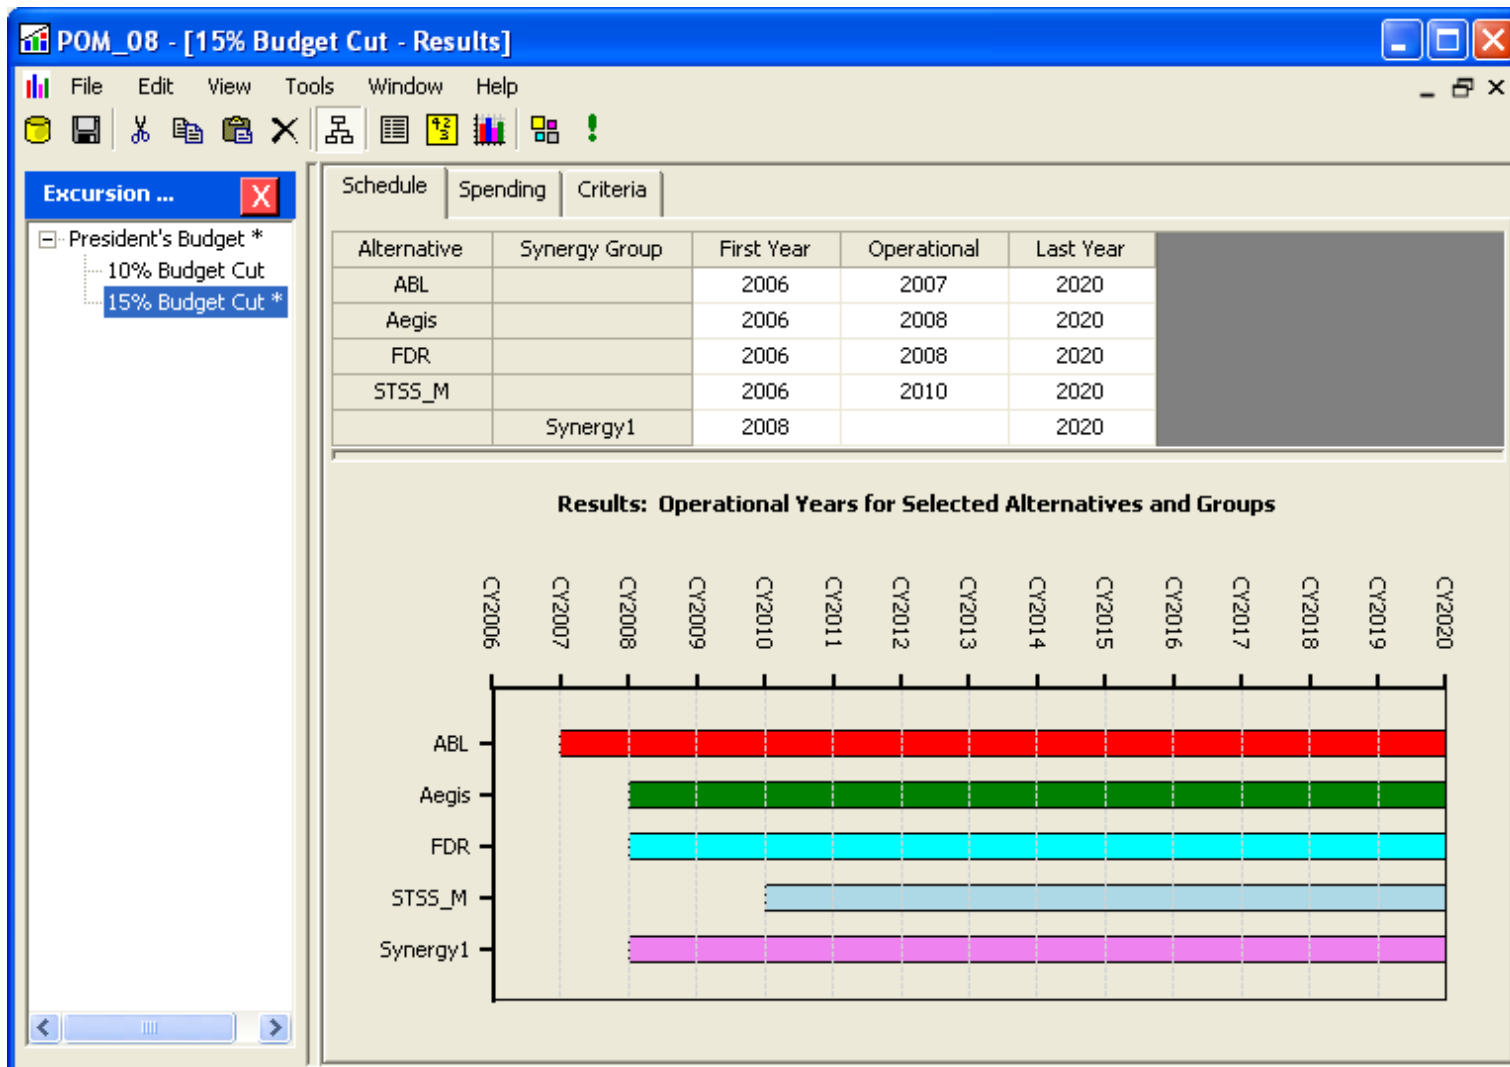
POM_08 - [15% Budget Cut - Results]

File Edit View Tools Window Help

Excursion ... X

President's Budget *
10% Budget Cut
15% Budget Cut *

Schedule Spending Criteria

| Alternative | Synergy Group | First Year | Operational | Last Year |
|---|---|---|---|---|
| ABL | | 2006 | 2007 | 2020 |
| Aegis | | 2006 | 2008 | 2020 |
| FDR | | 2006 | 2008 | 2020 |
| STSS_M | | 2006 | 2010 | 2020 |
| | Synergy1 | 2008 | | 2020 |

Results: Operational Years for Selected Alternatives and Groups

CY2006 CY2007 CY2008 CY2009 CY2010 CY2011 CY2012 CY2013 CY2014 CY2015 CY2016 CY2017 CY2018 CY2019 CY2020

ABL
Aegis
FDR
STSS_M
Synergy1